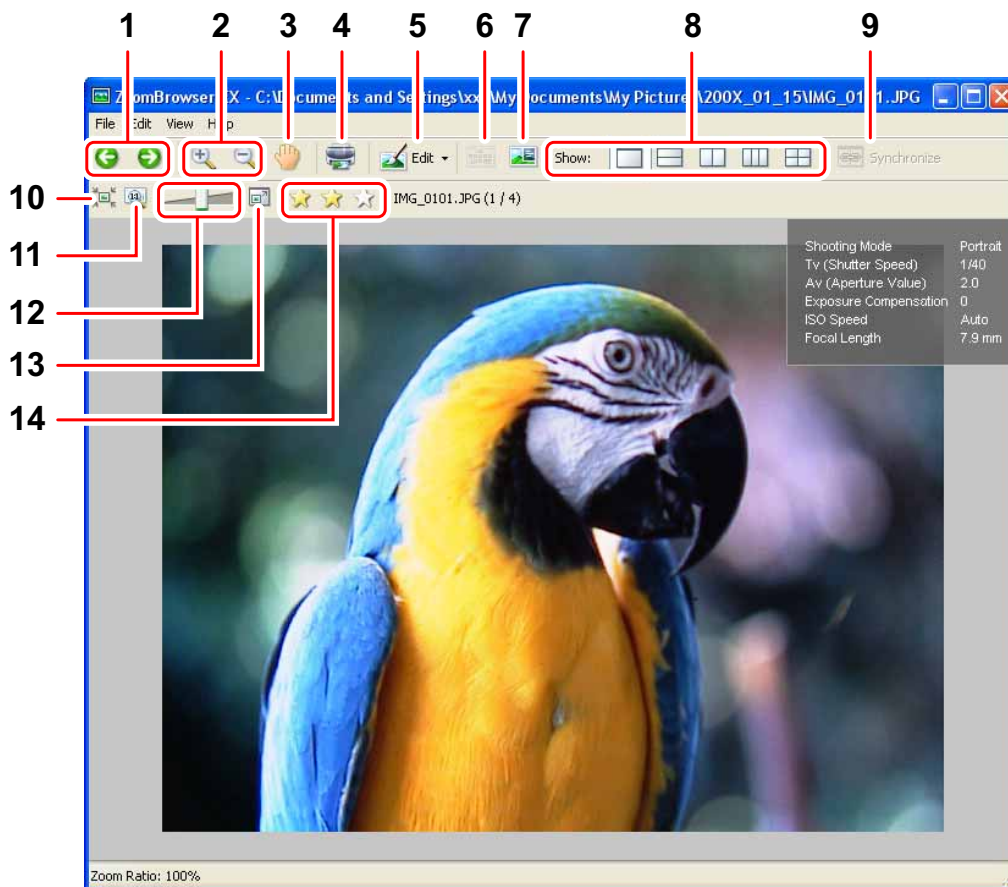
1 2 3 4 5 6 7 8 9

Z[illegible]omBrowser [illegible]X - C:\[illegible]ocume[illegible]ts and Settings\xx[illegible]My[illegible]ocuments\My Picture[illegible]\200X_01_15\IMG_01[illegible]1.JPG

File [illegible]dit View H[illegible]p

Edit

Show:

Synchronize

10
11
12
13
14

IMG_0101.JPG (1 / 4)

| | |
|---|---|
| Shooting Mode | Portrait |
| Tv (Shutter Speed) | 1/40 |
| Av (Aperture Value) | 2.0 |
| Exposure Compensation | 0 |
| ISO Speed | Auto |
| Focal Length | 7.9 mm |

Zoom Ratio: 100%